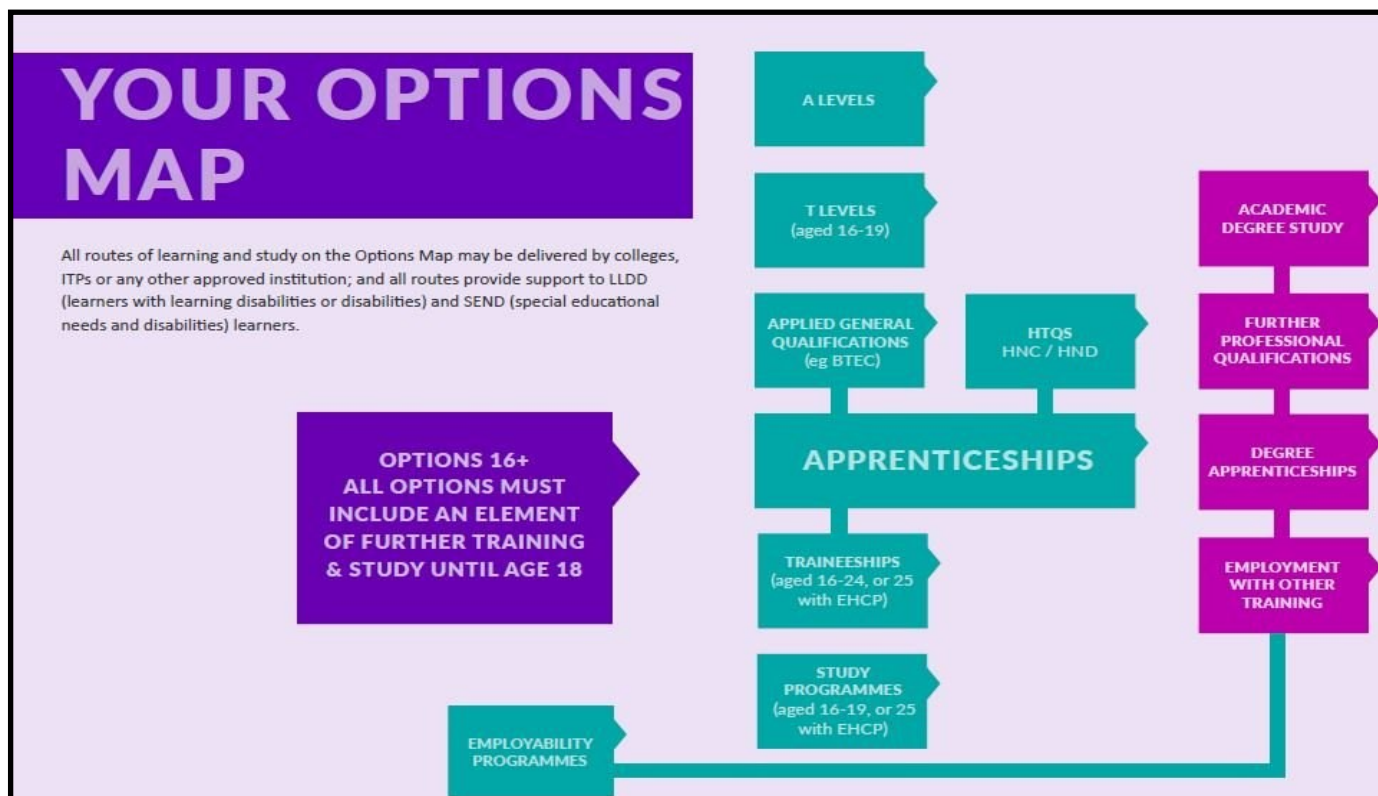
YOUR OPTIONS MAP

All routes of learning and study on the Options Map may be delivered by colleges, ITPs or any other approved institution; and all routes provide support to LLDD (learners with learning disabilities or disabilities) and SEND (special educational needs and disabilities) learners.

OPTIONS 16+
ALL OPTIONS MUST INCLUDE AN ELEMENT OF FURTHER TRAINING & STUDY UNTIL AGE 18

A LEVELS

T LEVELS
(aged 16-19)

APPLIED GENERAL QUALIFICATIONS
(eg BTEC)

HTQS
HNC / HND

APPRENTICESHIPS

TRAINEESHIPS
(aged 16-24, or 25 with EHCP)

STUDY PROGRAMMES
(aged 16-19, or 25 with EHCP)

EMPLOYABILITY PROGRAMMES

ACADEMIC DEGREE STUDY

FURTHER PROFESSIONAL QUALIFICATIONS

DEGREE APPRENTICESHIPS

EMPLOYMENT WITH OTHER TRAINING